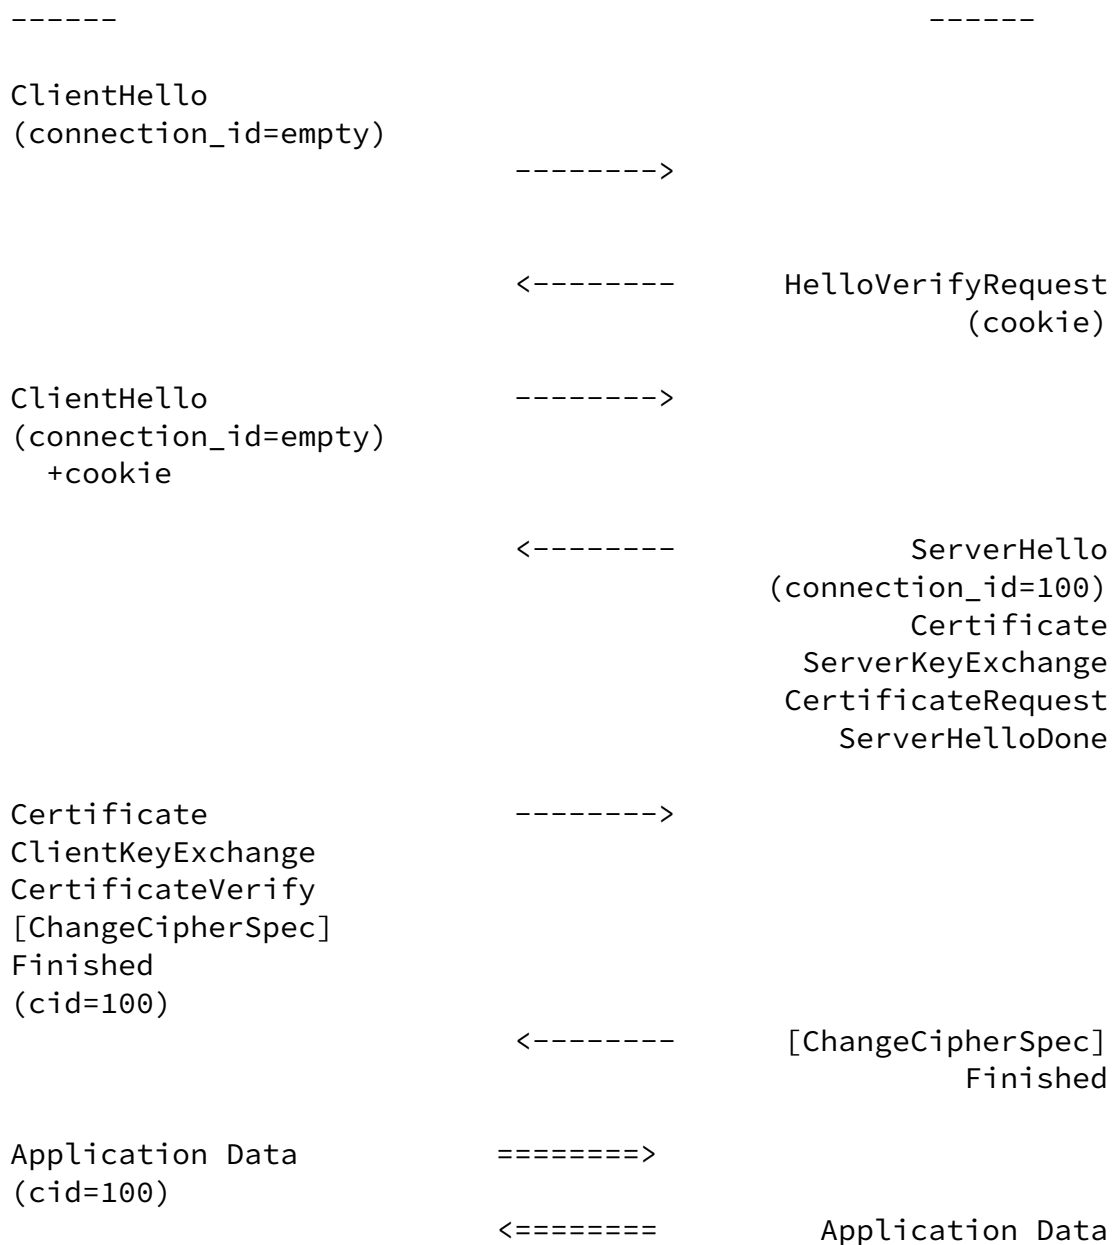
------ ------

ClientHello
(connection_id=empty)
-------->

<-------- HelloVerifyRequest
(cookie)

ClientHello -------->
(connection_id=empty)
+cookie

<-------- ServerHello
(connection_id=100)
Certificate
ServerKeyExchange
CertificateRequest
ServerHelloDone

Certificate -------->
ClientKeyExchange
CertificateVerify
[ChangeCipherSpec]
Finished
(cid=100)
<-------- [ChangeCipherSpec]
Finished

Application Data ========>
(cid=100)
<======== Application Data